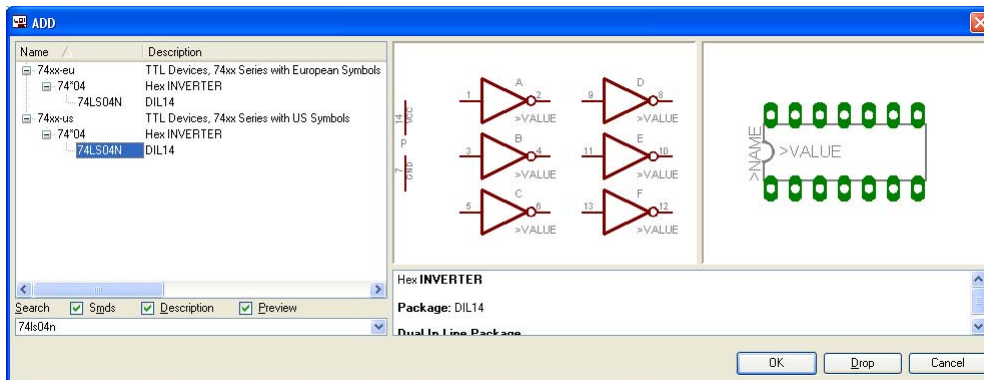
ADD

| Name | Description |
|---|---|
| 74xx-eu | TTL Devices, 74xx Series with European Symbols |
| 74*04 | Hex INVERTER |
| 74LS04N | DIL14 |
| 74xx-us | TTL Devices, 74xx Series with US Symbols |
| 74*04 | Hex INVERTER |
| 74LS04N | DIL14 |

Search Smds Description Preview

74ls04n

14 VCC
P
7 GND

1 A 2 >VALUE
3 B 4 >VALUE
5 C 6 >VALUE
9 D 8 >VALUE
11 E 10 >VALUE
13 F 12 >VALUE

>NAME >VALUE

Hex **INVERTER**

**Package:** DIL14

**Dual In Line Package**

OK Drop Cancel